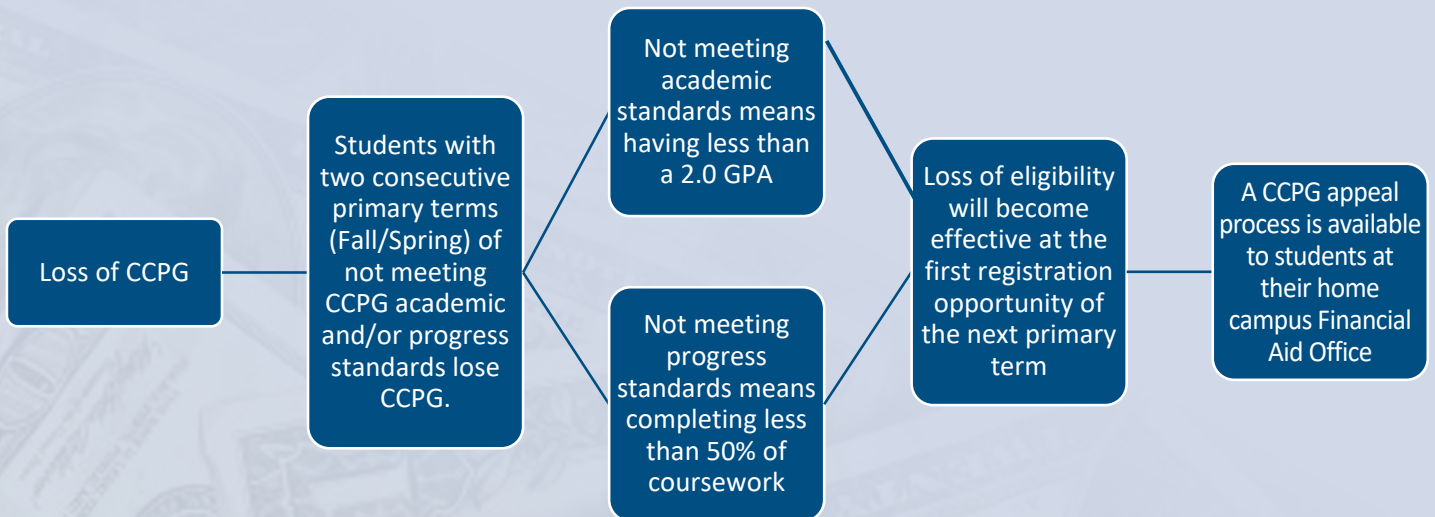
Loss of CCPG

Students with two consecutive primary terms (Fall/Spring) of not meeting CCPG academic and/or progress standards lose CCPG.

Not meeting academic standards means having less than a 2.0 GPA

Not meeting progress standards means completing less than 50% of coursework

Loss of eligibility will become effective at the first registration opportunity of the next primary term

A CCPG appeal process is available to students at their home campus Financial Aid Office